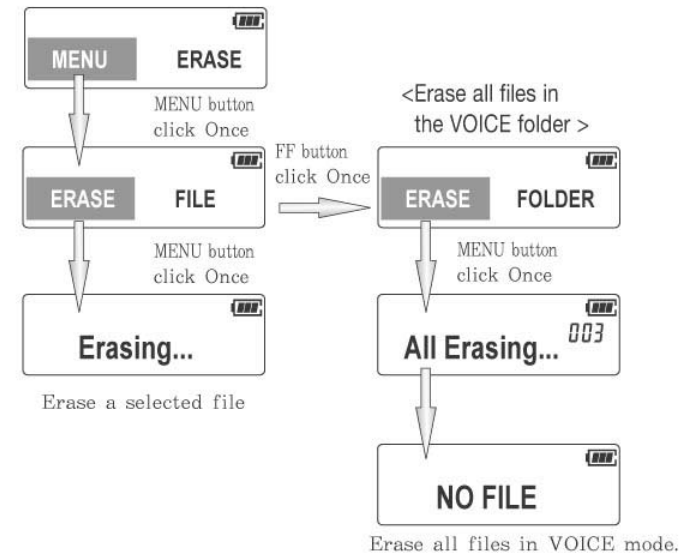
MENU ERASE

MENU button click Once

ERASE FILE

MENU button click Once

Erasing...

Erase a selected file

FF button click Once

<Erase all files in the VOICE folder >

ERASE FOLDER

MENU button click Once

All Erasing... 003

NO FILE

Erase all files in VOICE mode.